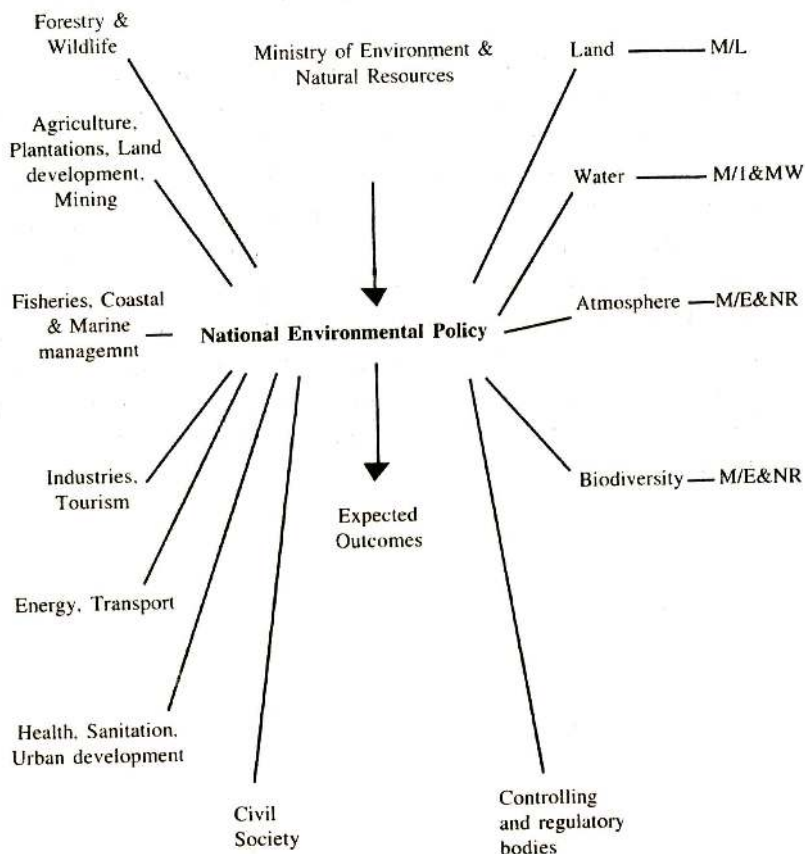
Forestry & Wildlife

Ministry of Environment & Natural Resources

Land — M/L

Agriculture, Plantations, Land development, Mining

Water — M/I&MW

Fisheries, Coastal & Marine managemnt

National Environmental Policy

Atmosphere — M/E&NR

Industries, Tourism

Expected Outcomes

Biodiversity — M/E&NR

Energy, Transport

Health, Sanitation, Urban development

Civil Society

Controlling and regulatory bodies